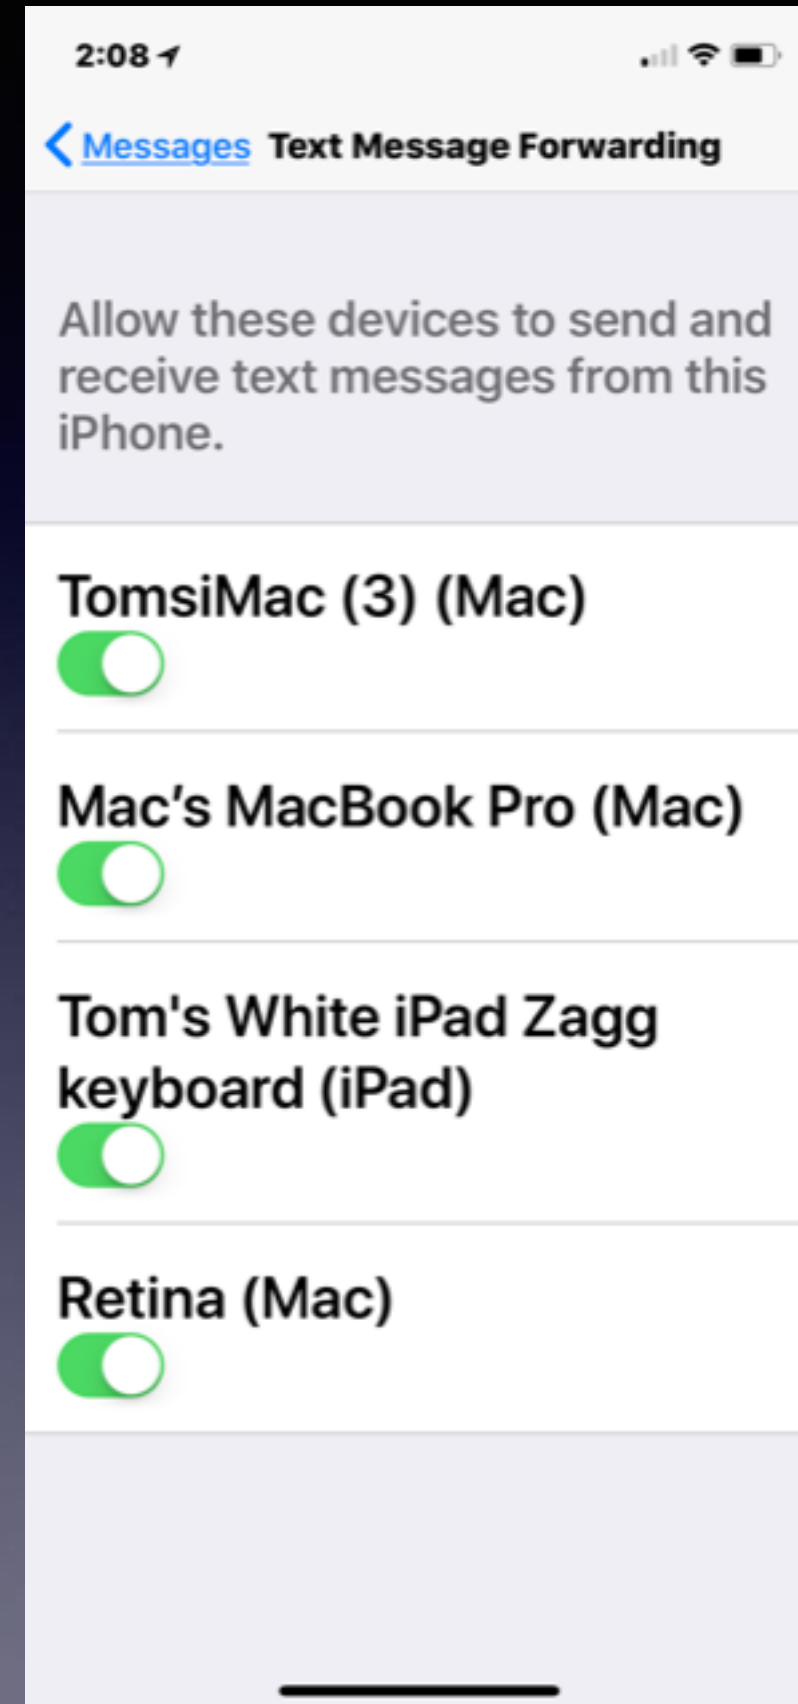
2:08

Messages Text Message Forwarding

Allow these devices to send and receive text messages from this iPhone.

TomsiMac (3) (Mac)

Mac’s MacBook Pro (Mac)

Tom's White iPad Zagg keyboard (iPad)

Retina (Mac)